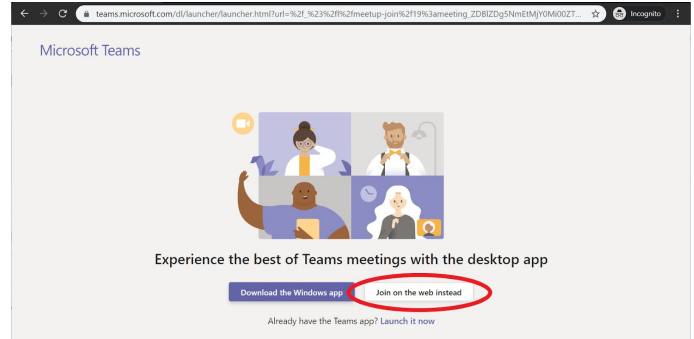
teams.microsoft.com/dl/launcher/launcher.html?url=%2f_%23%2fl%2fmeetup-join%2f19%3ameeting_ZDBlZDg5NmEtMjY0Mi00ZT...

Incognito

Microsoft Teams

Experience the best of Teams meetings with the desktop app

Download the Windows app

Join on the web instead

Already have the Teams app? Launch it now